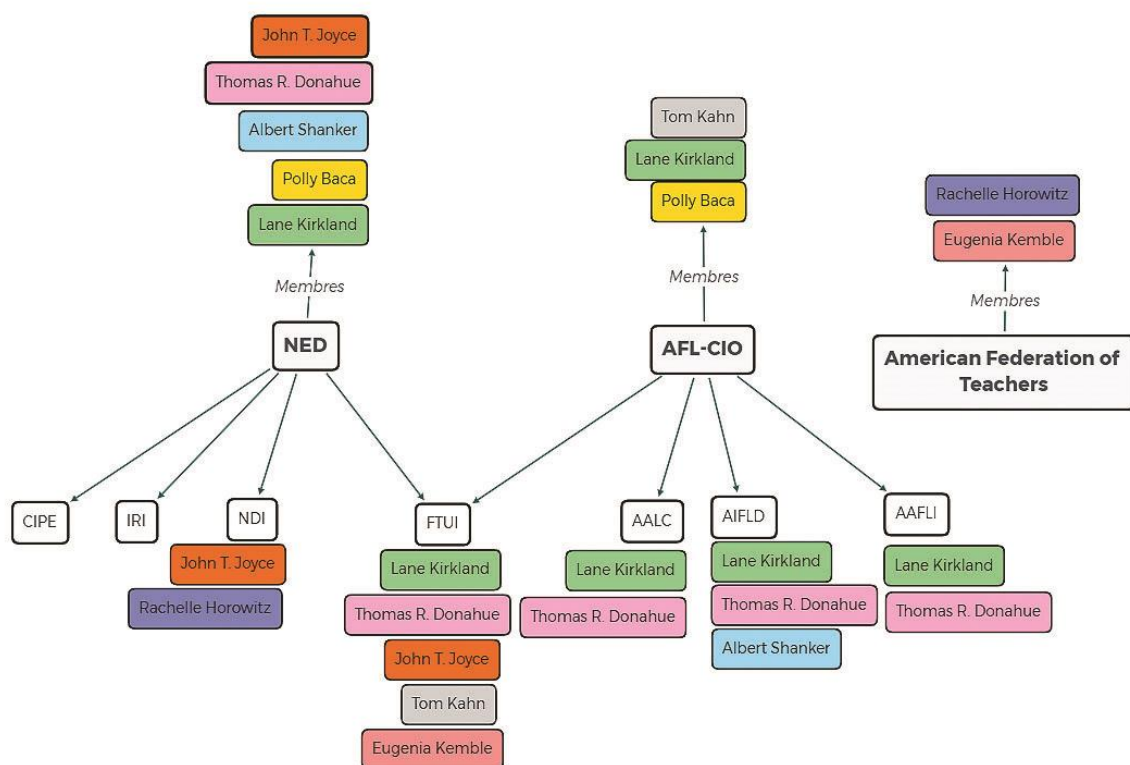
John T. Joyce
Thomas R. Donahue
Albert Shanker
Polly Baca
Lane Kirkland
Membres
NED

Tom Kahn
Lane Kirkland
Polly Baca
Membres
AFL-CIO

Rachelle Horowitz
Eugenia Kemble
Membres
American Federation of Teachers

CIPE
IRI
NDI
John T. Joyce
Rachelle Horowitz

FTUI
Lane Kirkland
Thomas R. Donahue
John T. Joyce
Tom Kahn
Eugenia Kemble

AALC
Lane Kirkland
Thomas R. Donahue

AIFLD
Lane Kirkland
Thomas R. Donahue
Albert Shanker

AAFLI
Lane Kirkland
Thomas R. Donahue